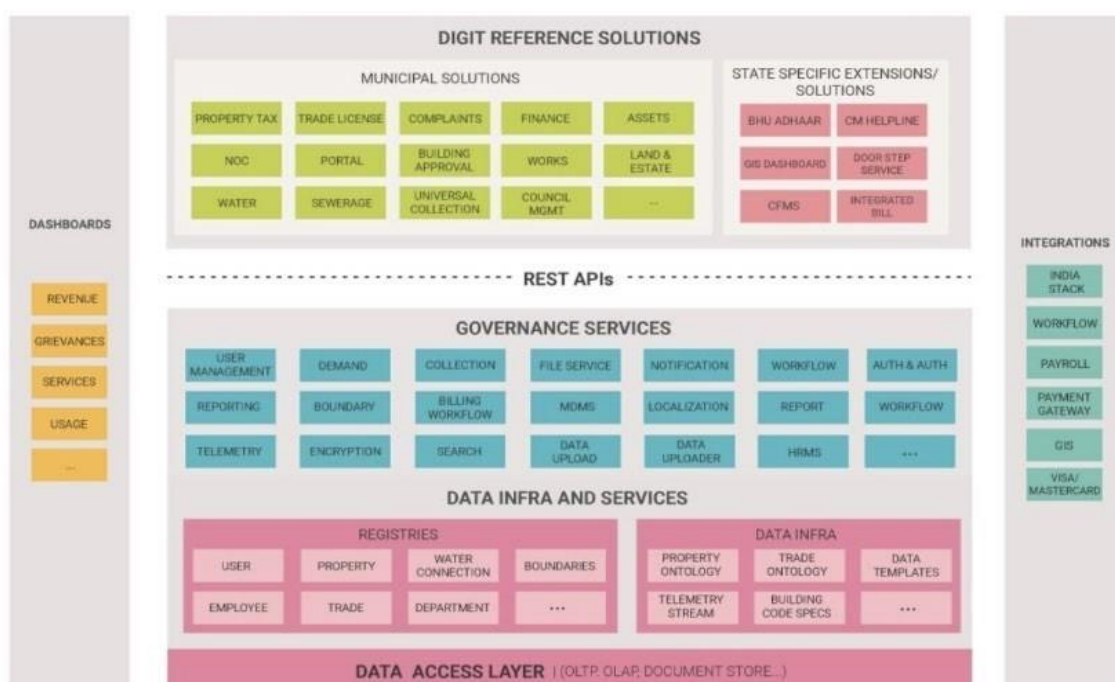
DASHBOARDS

REVENUE

GREVANCES

SERVICES

USAGE

...

DIGIT REFERENCE SOLUTIONS

MUNICIPAL SOLUTIONS

PROPERTY TAX
TRADE LICENSE
COMPLAINTS
FINANCE
ASSETS
NOC
PORTAL
BUILDING APPROVAL
WORKS
LAND & ESTATE
WATER
SEWERAGE
UNIVERSAL COLLECTION
COUNCIL MGMT
...

STATE SPECIFIC EXTENSIONS/ SOLUTIONS

BHU ADHAAR
CM HELPLINE
GIS DASHBOARD
DOOR STEP SERVICE
CFMS
INTEGRATED BILL

REST APIs

GOVERNANCE SERVICES

USER MANAGEMENT
DEMAND
COLLECTION
FILE SERVICE
NOTIFICATION
WORKFLOW
AUTH & AUTH
REPORTING
BOUNDARY
BILLING WORKFLOW
MDMS
LOCALIZATION
REPORT
WORKFLOW
TELEMETRY
ENCRYPTION
SEARCH
DATA UPLOAD
DATA UPLOADER
HRMS
...

DATA INFRA AND SERVICES

REGISTRIES

USER
PROPERTY
WATER CONNECTION
BOUNDARIES
EMPLOYEE
TRADE
DEPARTMENT
...

DATA INFRA

PROPERTY ONTOLOGY
TRADE ONTOLOGY
DATA TEMPLATES
TELEMETRY STREAM
BUILDING CODE SPECS
...

DATA ACCESS LAYER | (OLTP, OLAP, DOCUMENT STORE...)

INTEGRATIONS

INDIA STACK

WORKFLOW

PAYROLL

PAYMENT GATEWAY

GIS

VISA/ MASTERCARD